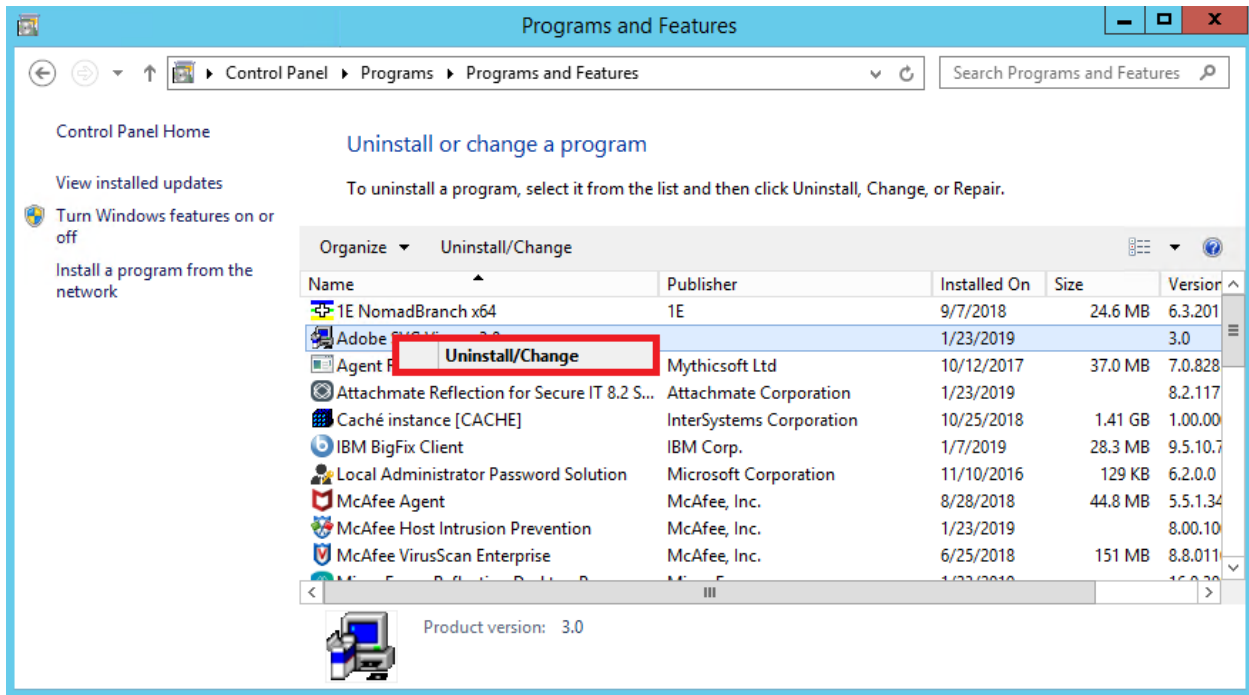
Programs and Features

Control Panel ▸ Programs ▸ Programs and Features

Search Programs and Features

Control Panel Home

View installed updates

Turn Windows features on or off

Install a program from the network

Uninstall or change a program

To uninstall a program, select it from the list and then click Uninstall, Change, or Repair.

Organize ▾ Uninstall/Change

| Name | Publisher | Installed On | Size | Version |
|---|---|---|---|---|
| 1E NomadBranch x64 | 1E | 9/7/2018 | 24.6 MB | 6.3.201 |
| Adobe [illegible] | | 1/23/2019 | | 3.0 |
| Agent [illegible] | Mythicsoft Ltd | 10/12/2017 | 37.0 MB | 7.0.828 |
| Attachmate Reflection for Secure IT 8.2 S... | Attachmate Corporation | 1/23/2019 | | 8.2.117 |
| Caché instance [CACHE] | InterSystems Corporation | 10/25/2018 | 1.41 GB | 1.00.00 |
| IBM BigFix Client | IBM Corp. | 1/7/2019 | 28.3 MB | 9.5.10.7 |
| Local Administrator Password Solution | Microsoft Corporation | 11/10/2016 | 129 KB | 6.2.0.0 |
| McAfee Agent | McAfee, Inc. | 8/28/2018 | 44.8 MB | 5.5.1.34 |
| McAfee Host Intrusion Prevention | McAfee, Inc. | 1/23/2019 | | 8.00.10 |
| McAfee VirusScan Enterprise | McAfee, Inc. | 6/25/2018 | 151 MB | 8.8.011 |

Uninstall/Change

Product version: 3.0